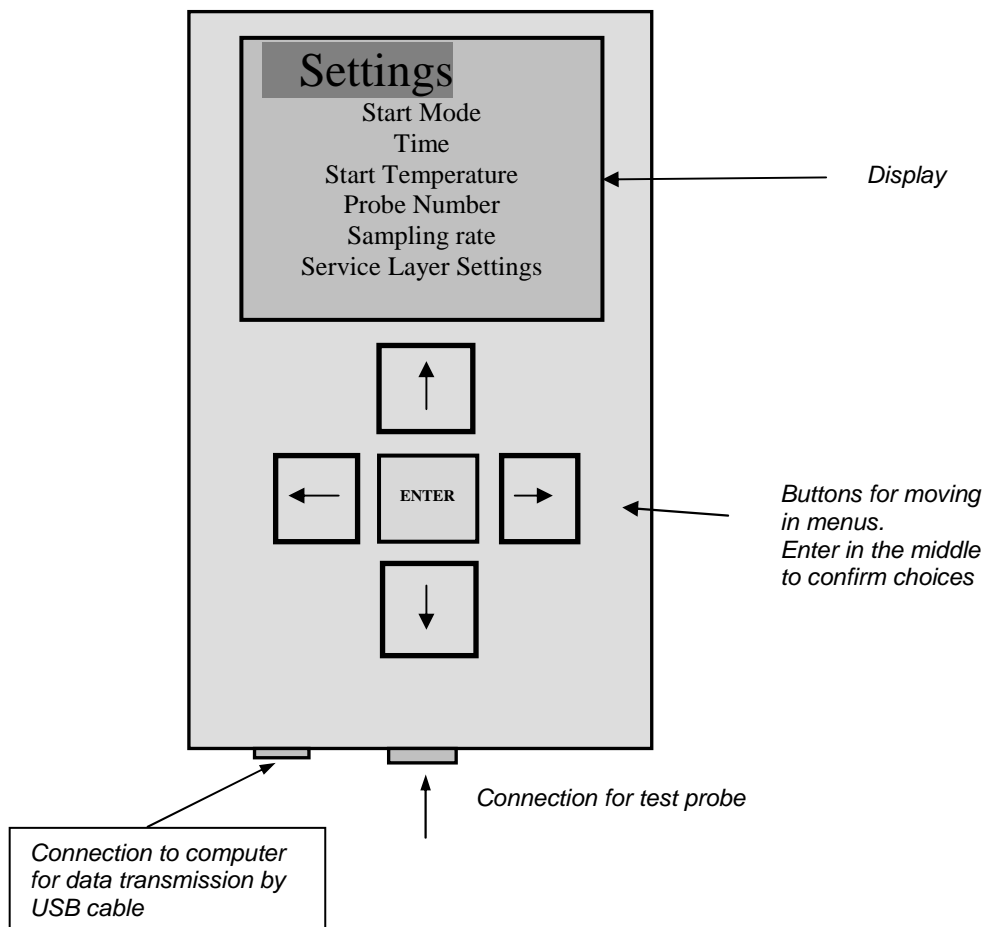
Settings
Start Mode
Time
Start Temperature
Probe Number
Sampling rate
Service Layer Settings

Display

ENTER

Buttons for moving in menus.
Enter in the middle to confirm choices

Connection for test probe

Connection to computer for data transmission by USB cable